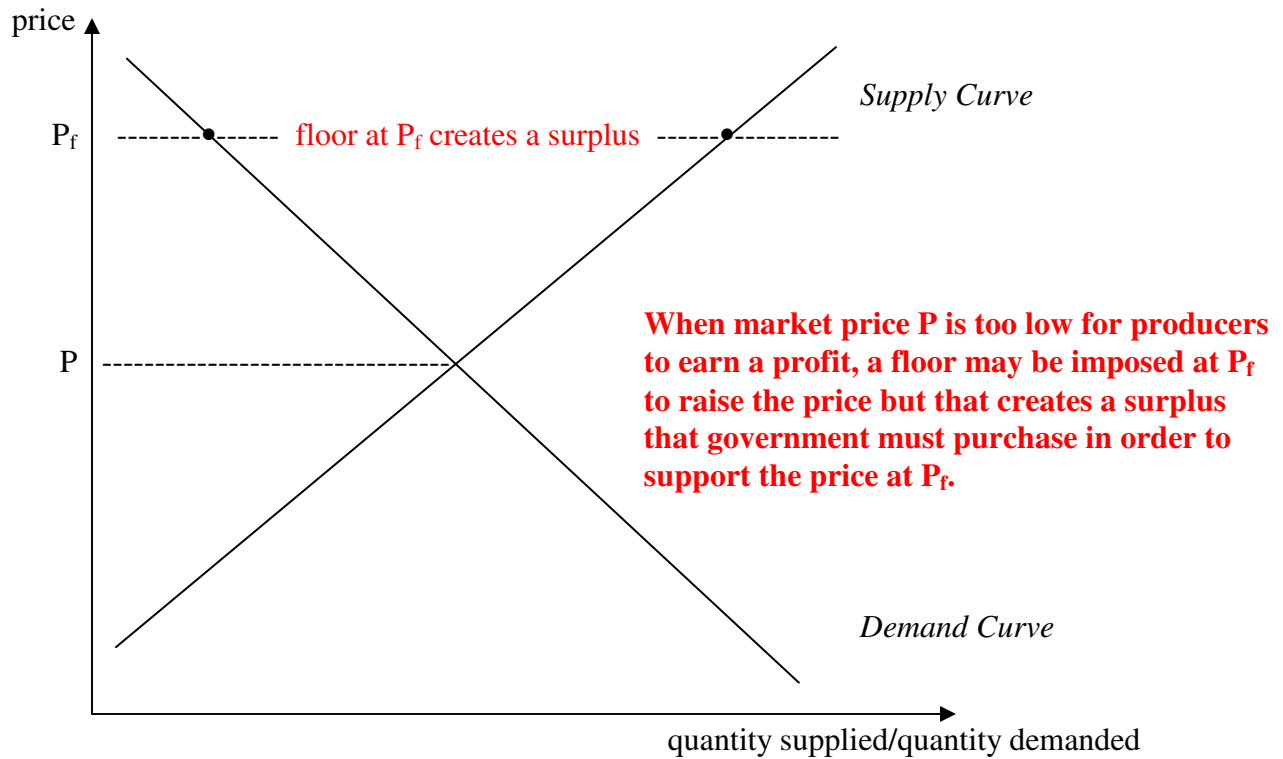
price

Supply Curve

$P_f$

floor at $P_f$ creates a surplus

When market price P is too low for producers to earn a profit, a floor may be imposed at $P_f$ to raise the price but that creates a surplus that government must purchase in order to support the price at $P_f$.

P

Demand Curve

quantity supplied/quantity demanded